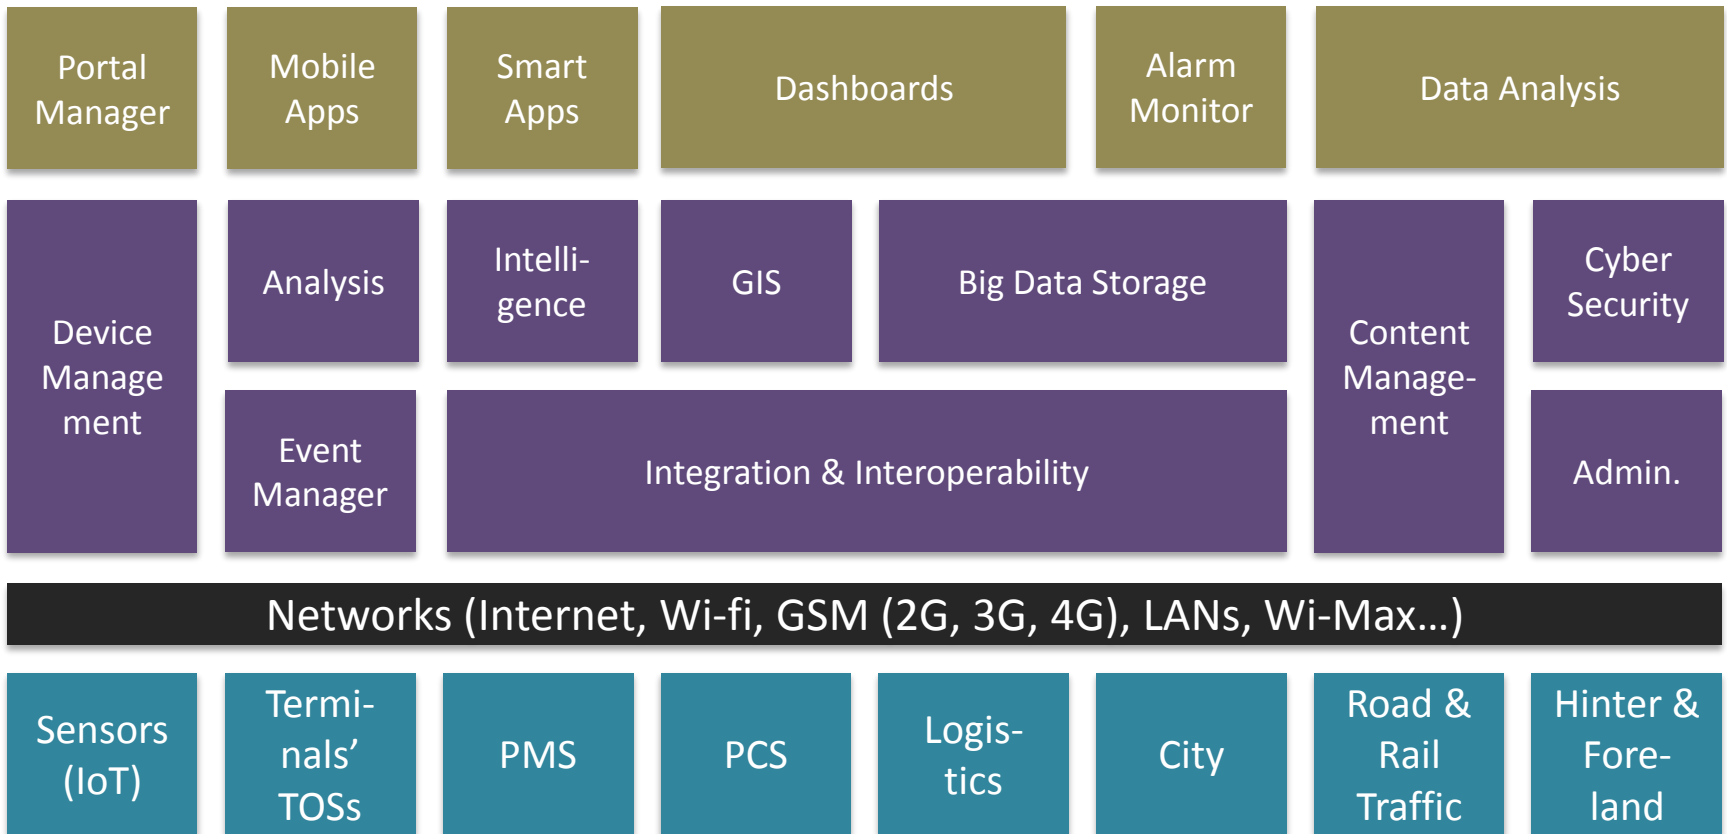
Portal Manager

Mobile Apps

Smart Apps

Dashboards

Alarm Monitor

Data Analysis

Device Manage ment

Analysis

Intelligence

GIS

Big Data Storage

Content Management

Cyber Security

Event Manager

Integration & Interoperability

Admin.

Networks (Internet, Wi-fi, GSM (2G, 3G, 4G), LANs, Wi-Max…)

Sensors (IoT)

Terminals' TOSs

PMS

PCS

Logistics

City

Road & Rail Traffic

Hinter & Foreland